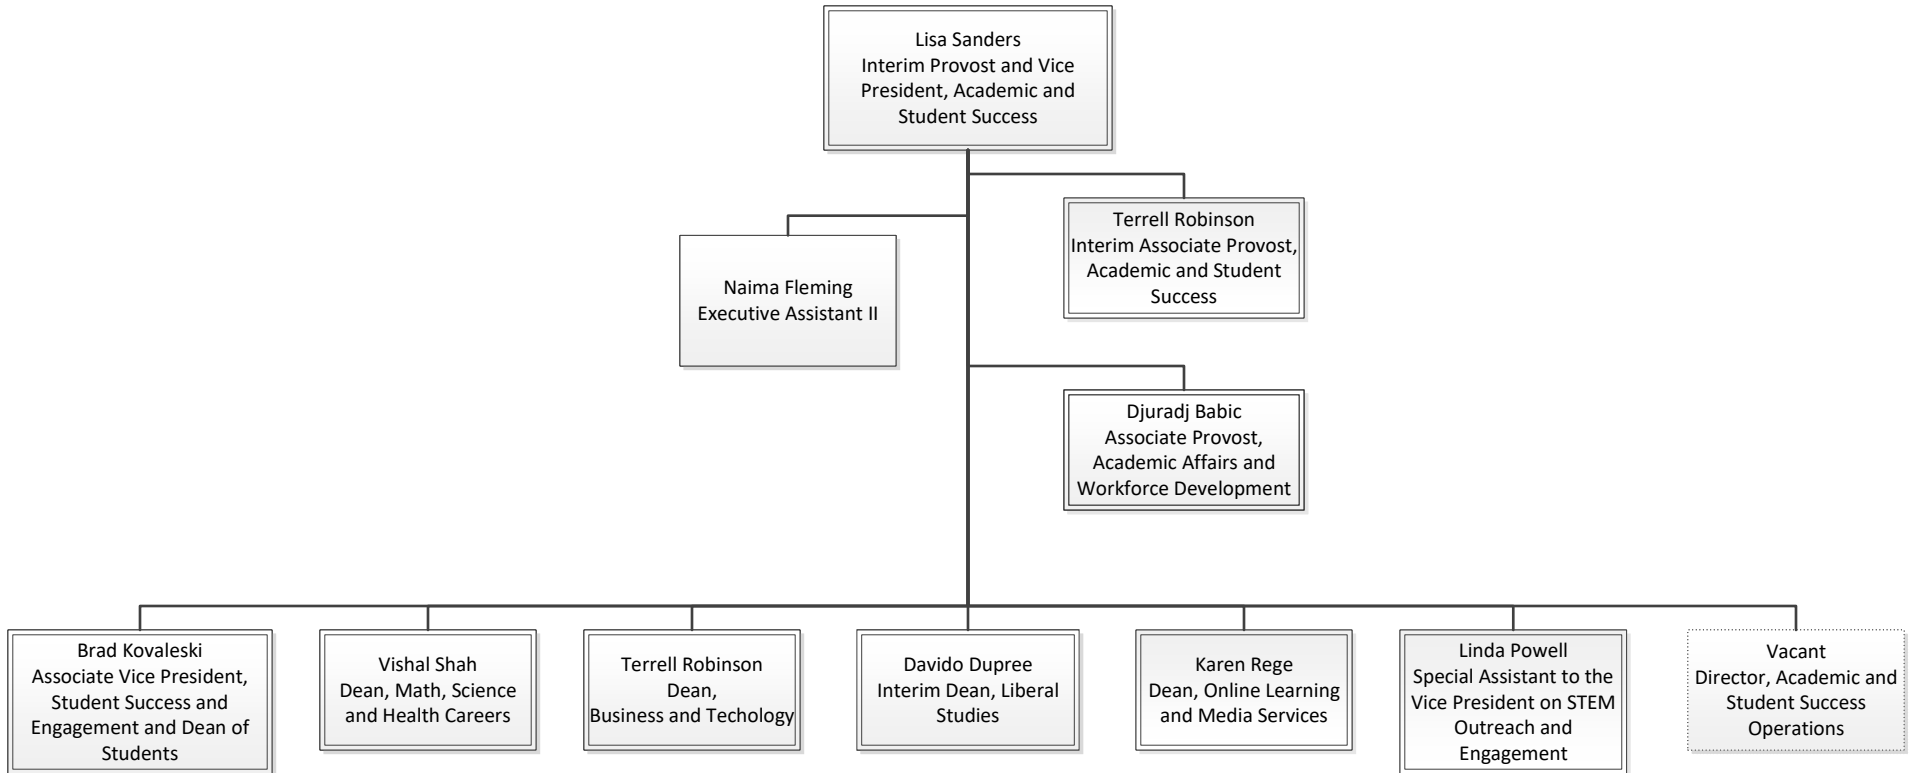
Lisa Sanders
Interim Provost and Vice President, Academic and Student Success

Naima Fleming
Executive Assistant II

Terrell Robinson
Interim Associate Provost, Academic and Student Success

Djuradj Babic
Associate Provost, Academic Affairs and Workforce Development

Brad Kovaleski
Associate Vice President, Student Success and Engagement and Dean of Students

Vishal Shah
Dean, Math, Science and Health Careers

Terrell Robinson
Dean,
Business and Techology

Davido Dupree
Interim Dean, Liberal Studies

Karen Rege
Dean, Online Learning and Media Services

Linda Powell
Special Assistant to the Vice President on STEM Outreach and Engagement

Vacant
Director, Academic and Student Success Operations